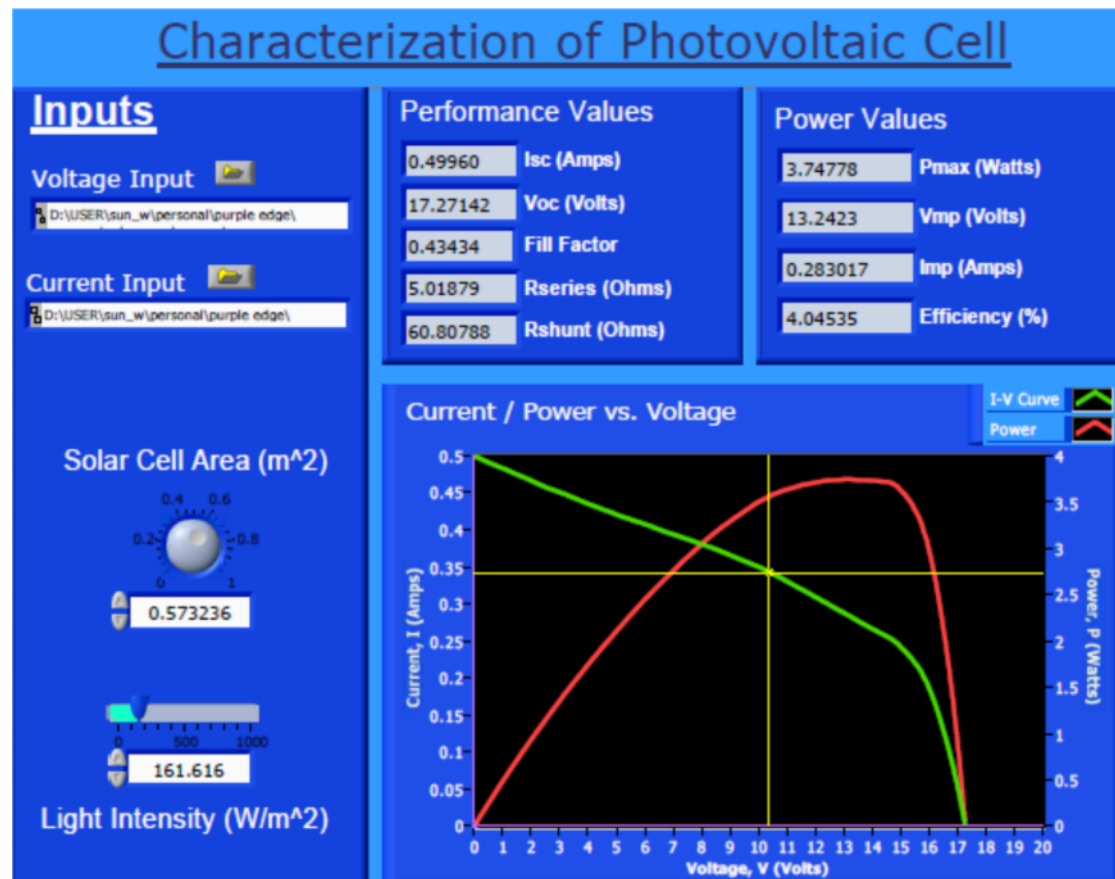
Characterization of Photovoltaic Cell

Inputs

Voltage Input

D:\USER\sun_w\personal\purple edge\

Current Input

D:\USER\sun_w\personal\purple edge\

Solar Cell Area (m^2)

0 0.2 0.4 0.6 0.8 1

0.573236

0 500 1000

161.616

Light Intensity (W/m^2)

Performance Values

| | |
|---|---|
| 0.49960 | Isc (Amps) |
| 17.27142 | Voc (Volts) |
| 0.43434 | Fill Factor |
| 5.01879 | Rseries (Ohms) |
| 60.80788 | Rshunt (Ohms) |

Power Values

| | |
|---|---|
| 3.74778 | Pmax (Watts) |
| 13.2423 | Vmp (Volts) |
| 0.283017 | Imp (Amps) |
| 4.04535 | Efficiency (%) |

Current / Power vs. Voltage

I-V Curve
Power

Current, I (Amps)
0 0.05 0.1 0.15 0.2 0.25 0.3 0.35 0.4 0.45 0.5

Power, P (Watts)
0 0.5 1 1.5 2 2.5 3 3.5 4

0 1 2 3 4 5 6 7 8 9 10 11 12 13 14 15 16 17 18 19 20
Voltage, V (Volts)